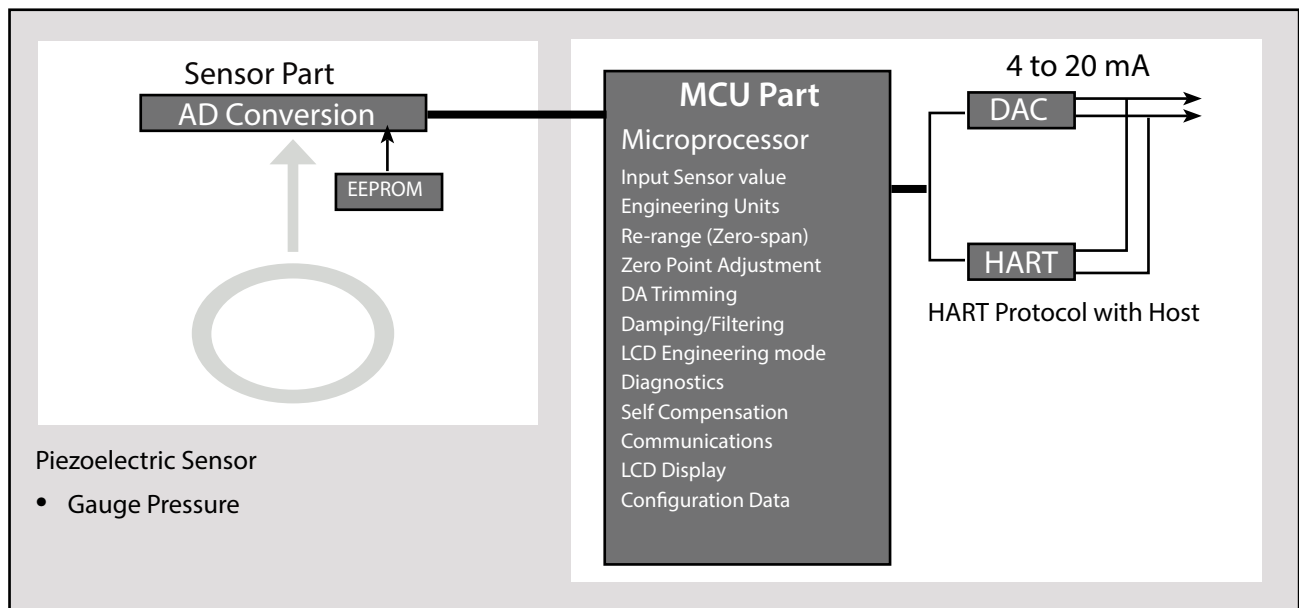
Sensor Part

AD Conversion

EEPROM

Piezoelectric Sensor

• Gauge Pressure

MCU Part

Microprocessor

Input Sensor value
Engineering Units
Re-range (Zero-span)
Zero Point Adjustment
DA Trimming
Damping/Filtering
LCD Engineering mode
Diagnostics
Self Compensation
Communications
LCD Display
Configuration Data

4 to 20 mA

DAC

HART

HART Protocol with Host